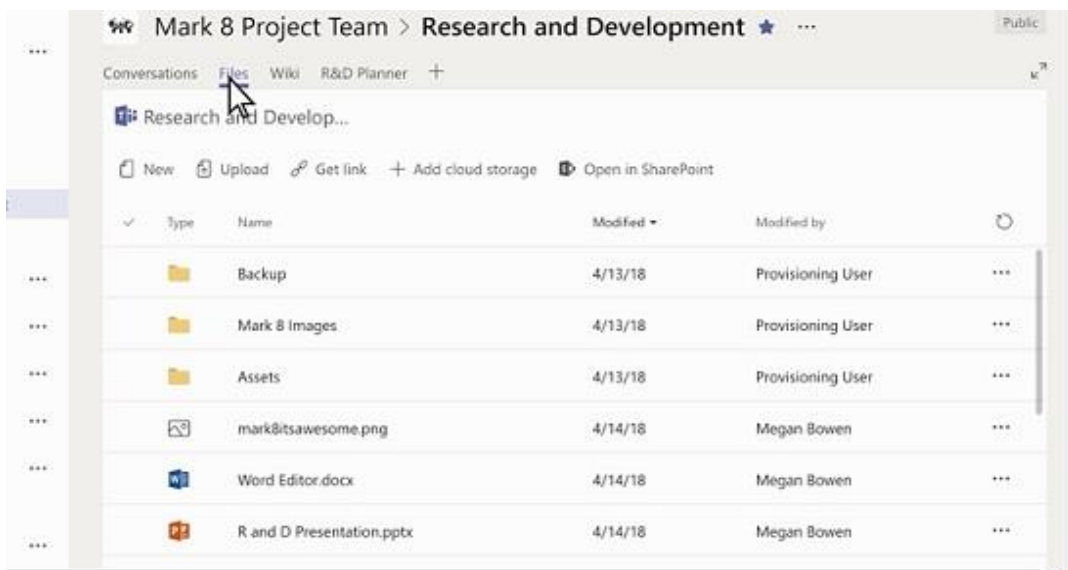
Mark 8 Project Team > **Research and Development** ★ ···

Public

Conversations Files Wiki R&D Planner +

Research and Develop...

New Upload Get link + Add cloud storage Open in SharePoint

| Type | Name | Modified ▾ | Modified by | |
|---|---|---|---|---|
| | Backup | 4/13/18 | Provisioning User | ··· |
| | Mark 8 Images | 4/13/18 | Provisioning User | ··· |
| | Assets | 4/13/18 | Provisioning User | ··· |
| | mark8itsawesome.png | 4/14/18 | Megan Bowen | ··· |
| | Word Editor.docx | 4/14/18 | Megan Bowen | ··· |
| | R and D Presentation.pptx | 4/14/18 | Megan Bowen | ··· |